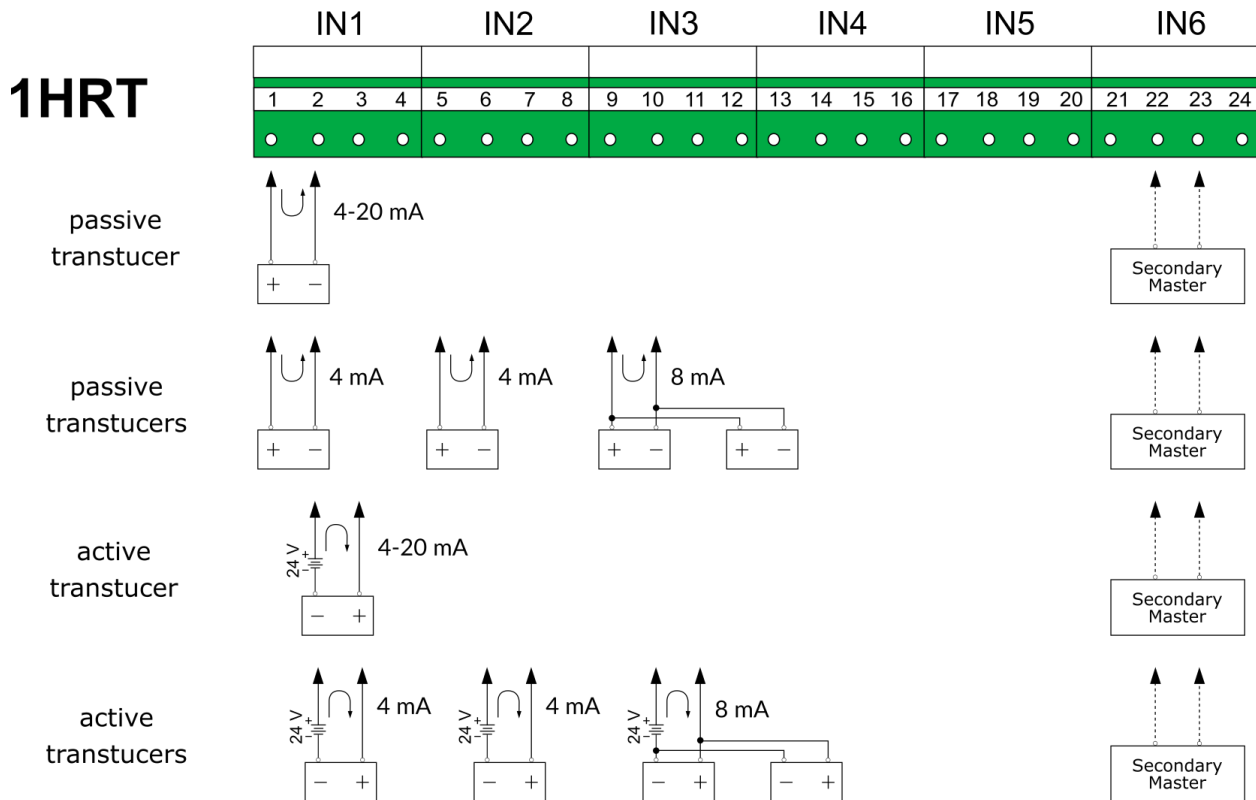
IN1 IN2 IN3 IN4 IN5 IN6

1HRT

1 2 3 4 5 6 7 8 9 10 11 12 13 14 15 16 17 18 19 20 21 22 23 24

passive transtucer

4-20 mA

+ −

Secondary Master

passive transtucers

4 mA

4 mA

8 mA

+ −

+ −

+ −

+ −

Secondary Master

active transtucer

24 V + −

4-20 mA

− +

Secondary Master

active transtucers

24 V + −

4 mA

24 V + −

4 mA

24 V + −

8 mA

− +

− +

− +

− +

Secondary Master